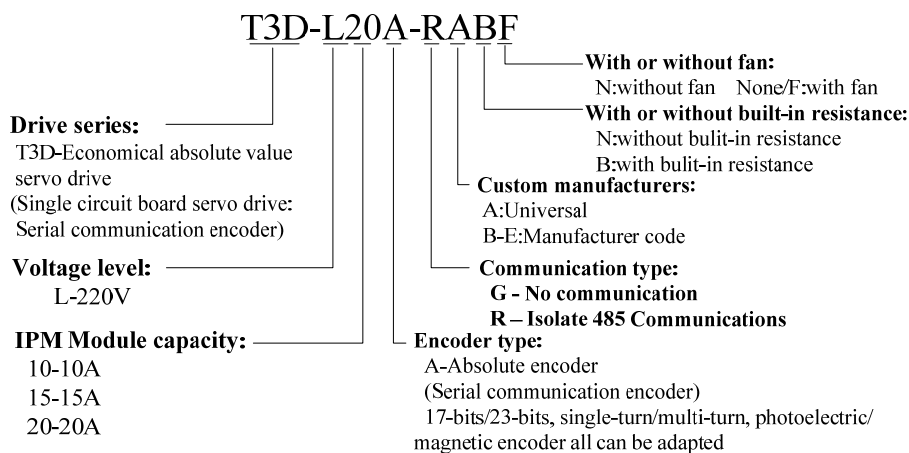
T3D-L20A-RABF

With or without fan:
N:without fan None/F:with fan

With or without built-in resistance:
N:without bulit-in resistance
B:with bulit-in resistance

Custom manufacturers:
A:Universal
B-E:Manufacturer code

Communication type:
G - No communication
R – Isolate 485 Communications

Encoder type:
A-Absolute encoder
(Serial communication encoder)
17-bits/23-bits, single-turn/multi-turn, photoelectric/ magnetic encoder all can be adapted

Drive series:
T3D-Economical absolute value servo drive
(Single circuit board servo drive: Serial communication encoder)

Voltage level:
L-220V

IPM Module capacity:
10-10A
15-15A
20-20A